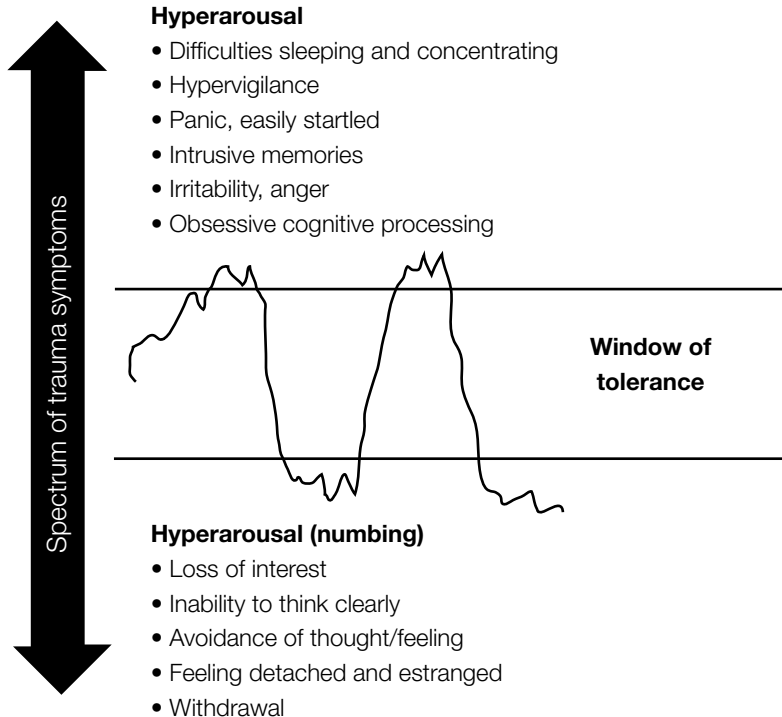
Spectrum of trauma symptoms

Hyperarousal
• Difficulties sleeping and concentrating
• Hypervigilance
• Panic, easily startled
• Intrusive memories
• Irritability, anger
• Obsessive cognitive processing

Window of tolerance

Hyperarousal (numbing)
• Loss of interest
• Inability to think clearly
• Avoidance of thought/feeling
• Feeling detached and estranged
• Withdrawal